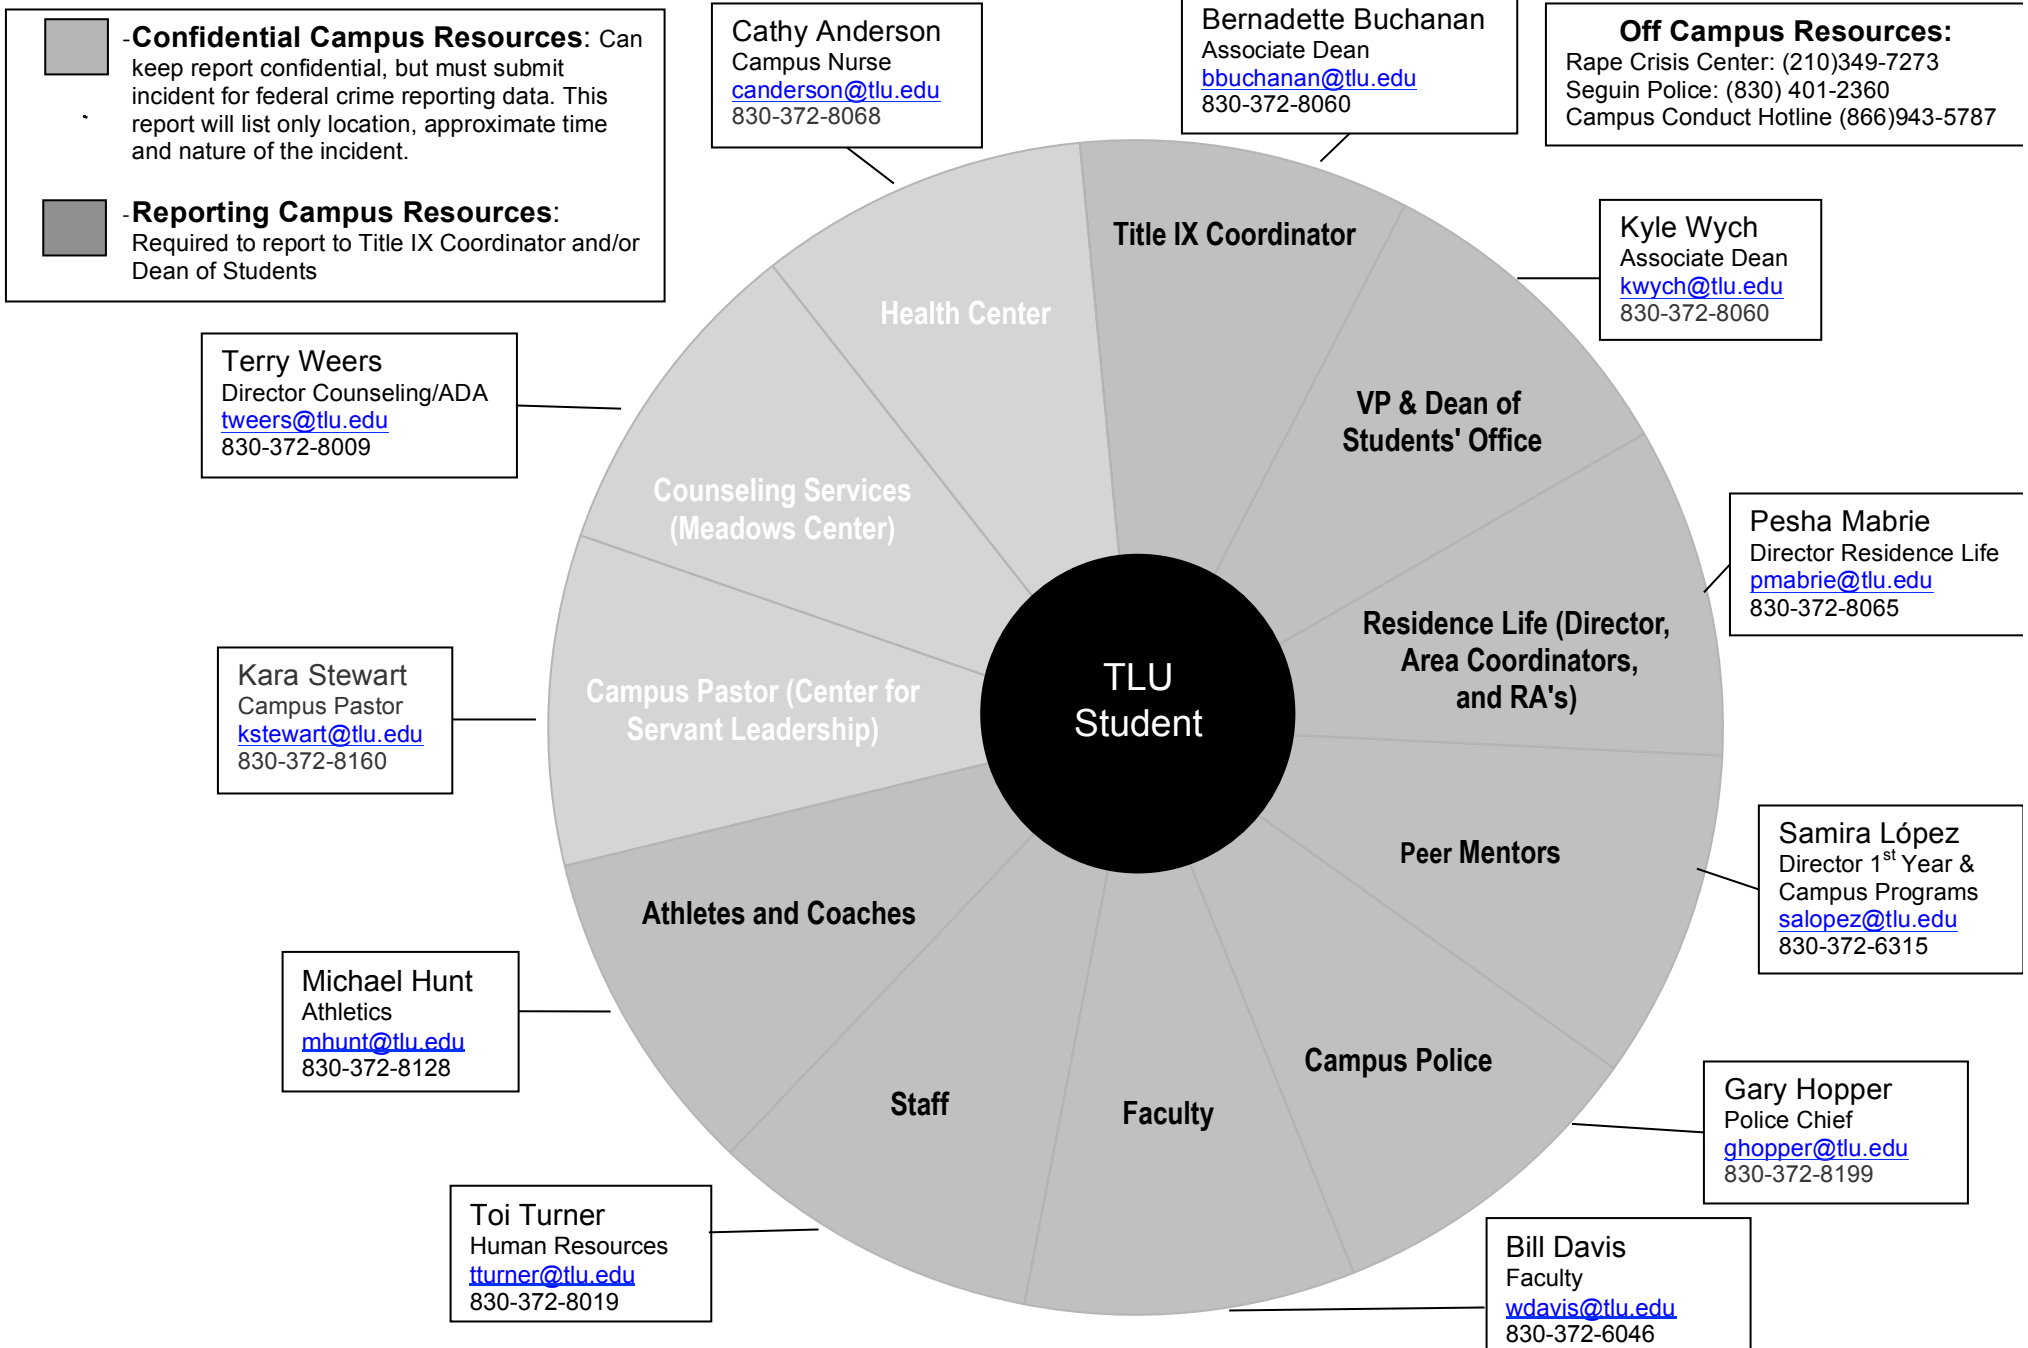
-**Confidential Campus Resources**: Can keep report confidential, but must submit incident for federal crime reporting data. This report will list only location, approximate time and nature of the incident.

-**Reporting Campus Resources**: Required to report to Title IX Coordinator and/or Dean of Students

Cathy Anderson
Campus Nurse
canderson@tlu.edu
830-372-8068

Bernadette Buchanan
Associate Dean
bbuchanan@tlu.edu
830-372-8060

**Off Campus Resources:**
Rape Crisis Center: (210)349-7273
Seguin Police: (830) 401-2360
Campus Conduct Hotline (866)943-5787

Terry Weers
Director Counseling/ADA
tweers@tlu.edu
830-372-8009

Kyle Wych
Associate Dean
kwych@tlu.edu
830-372-8060

Title IX Coordinator

Health Center

VP & Dean of Students' Office

Counseling Services (Meadows Center)

Pesha Mabrie
Director Residence Life
pmabrie@tlu.edu
830-372-8065

Kara Stewart
Campus Pastor
kstewart@tlu.edu
830-372-8160

Campus Pastor (Center for Servant Leadership)

TLU Student

Residence Life (Director, Area Coordinators, and RA's)

Peer Mentors

Samira López
Director $1^{st}$ Year & Campus Programs
salopez@tlu.edu
830-372-6315

Athletes and Coaches

Michael Hunt
Athletics
mhunt@tlu.edu
830-372-8128

Campus Police

Staff

Faculty

Gary Hopper
Police Chief
ghopper@tlu.edu
830-372-8199

Toi Turner
Human Resources
tturner@tlu.edu
830-372-8019

Bill Davis
Faculty
wdavis@tlu.edu
830-372-6046